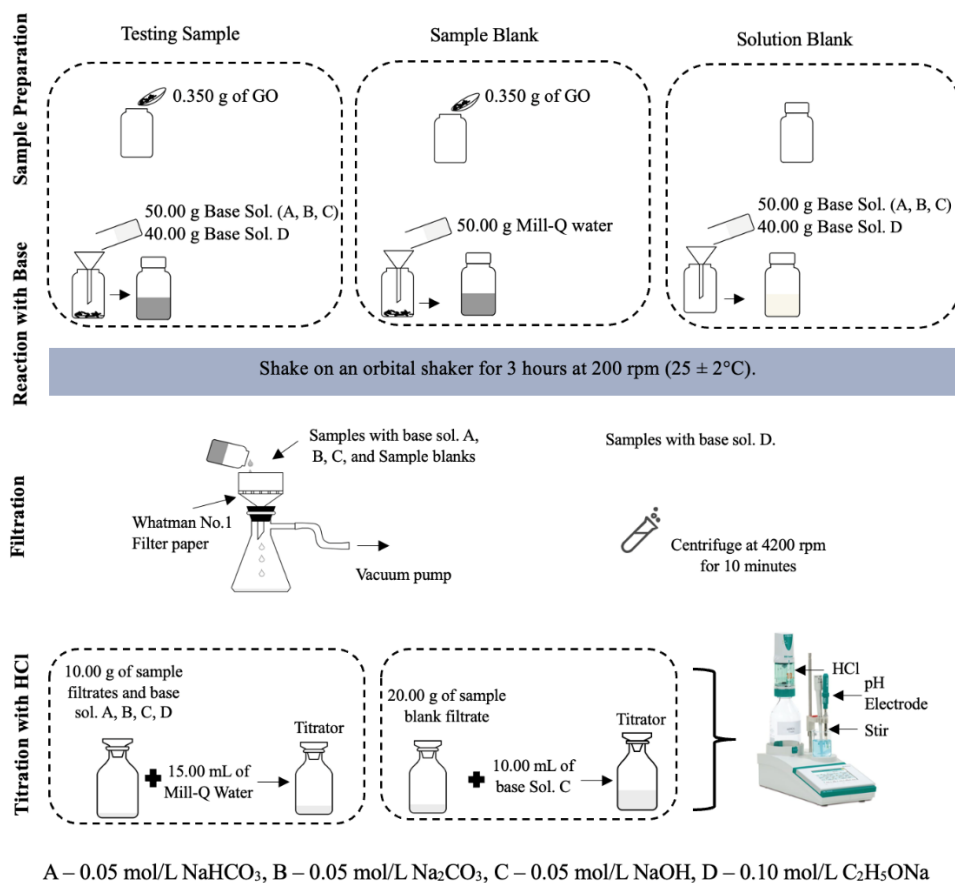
Sample Preparation

Testing Sample

Sample Blank

Solution Blank

0.350 g of GO

0.350 g of GO

Reaction with Base

50.00 g Base Sol. (A, B, C)
40.00 g Base Sol. D

50.00 g Mill-Q water

50.00 g Base Sol. (A, B, C)
40.00 g Base Sol. D

Shake on an orbital shaker for 3 hours at 200 rpm (25 ± 2°C).

Filtration

Samples with base sol. A, B, C, and Sample blanks

Whatman No.1 Filter paper

Vacuum pump

Samples with base sol. D.

Centrifuge at 4200 rpm for 10 minutes

Titration with HCl

10.00 g of sample filtrates and base sol. A, B, C, D

15.00 mL of Mill-Q Water

Titrator

20.00 g of sample blank filtrate

10.00 mL of base Sol. C

Titrator

HCl

pH Electrode

Stir

A – 0.05 mol/L $NaHCO_3$, B – 0.05 mol/L $Na_2CO_3$, C – 0.05 mol/L NaOH, D – 0.10 mol/L $C_2H_5ONa$